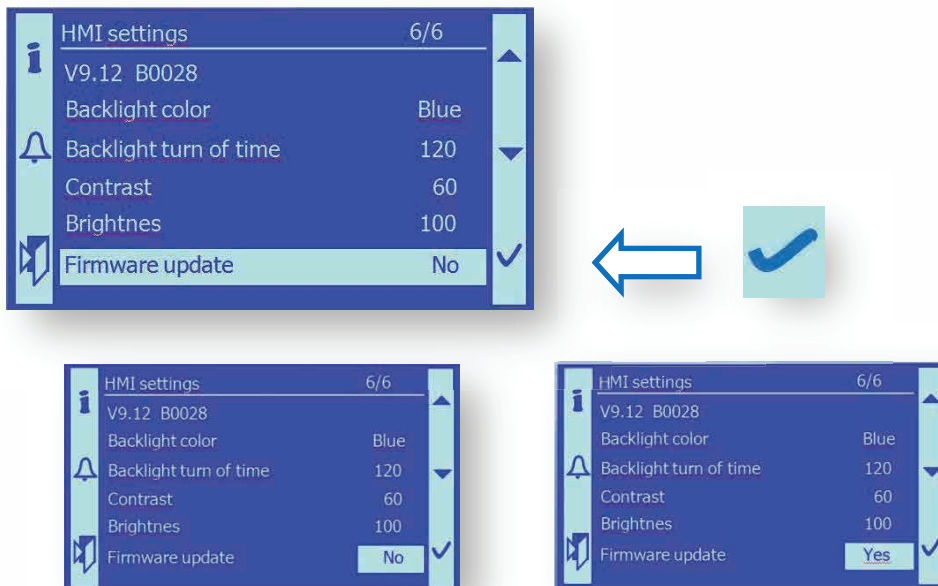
HMI settings 6/6
V9.12 B0028
Backlight color Blue
Backlight turn of time 120
Contrast 60
Brightnes 100
Firmware update No

HMI settings 6/6
V9.12 B0028
Backlight color Blue
Backlight turn of time 120
Contrast 60
Brightnes 100
Firmware update No

HMI settings 6/6
V9.12 B0028
Backlight color Blue
Backlight turn of time 120
Contrast 60
Brightnes 100
Firmware update Yes